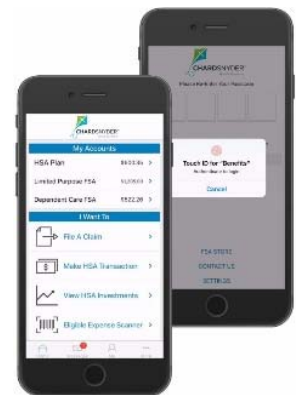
CHARDSNYDER

My Accounts

HSA Plan $633.0k >

Limited Purpose FSA $1,000.0 >

Dependent Care FSA $522.29 >

I Want To

File A Claim >

Make HSA Transaction >

View HSA Investments >

Eligible Expense Scanner >

CHARDSNYDER

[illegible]

Touch ID for "Benefits"

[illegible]

Cancel

FSA STORE

CONTACT US

SETTINGS